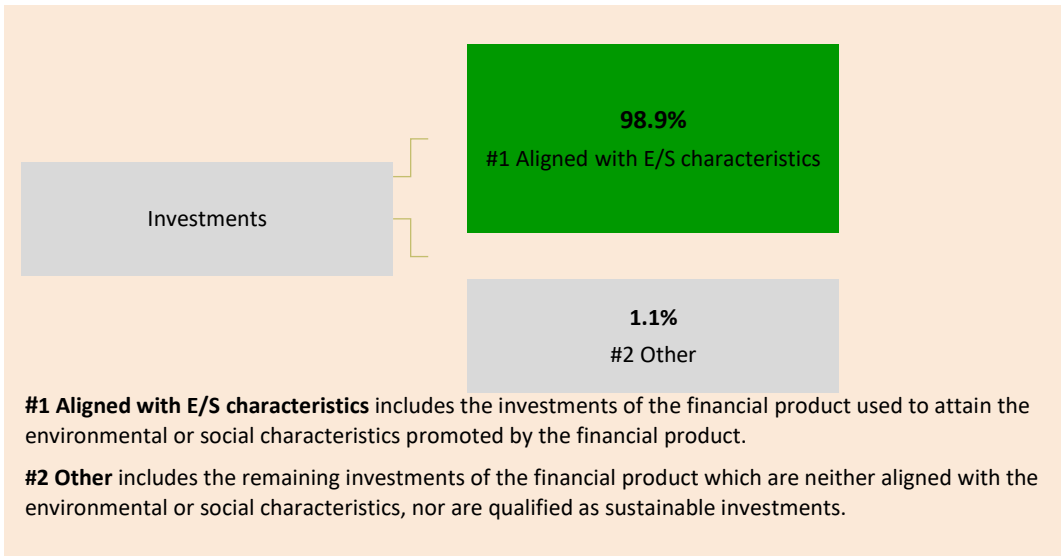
Investments

98.9%
#1 Aligned with E/S characteristics

1.1%
#2 Other

**#1 Aligned with E/S characteristics** includes the investments of the financial product used to attain the environmental or social characteristics promoted by the financial product.

**#2 Other** includes the remaining investments of the financial product which are neither aligned with the environmental or social characteristics, nor are qualified as sustainable investments.